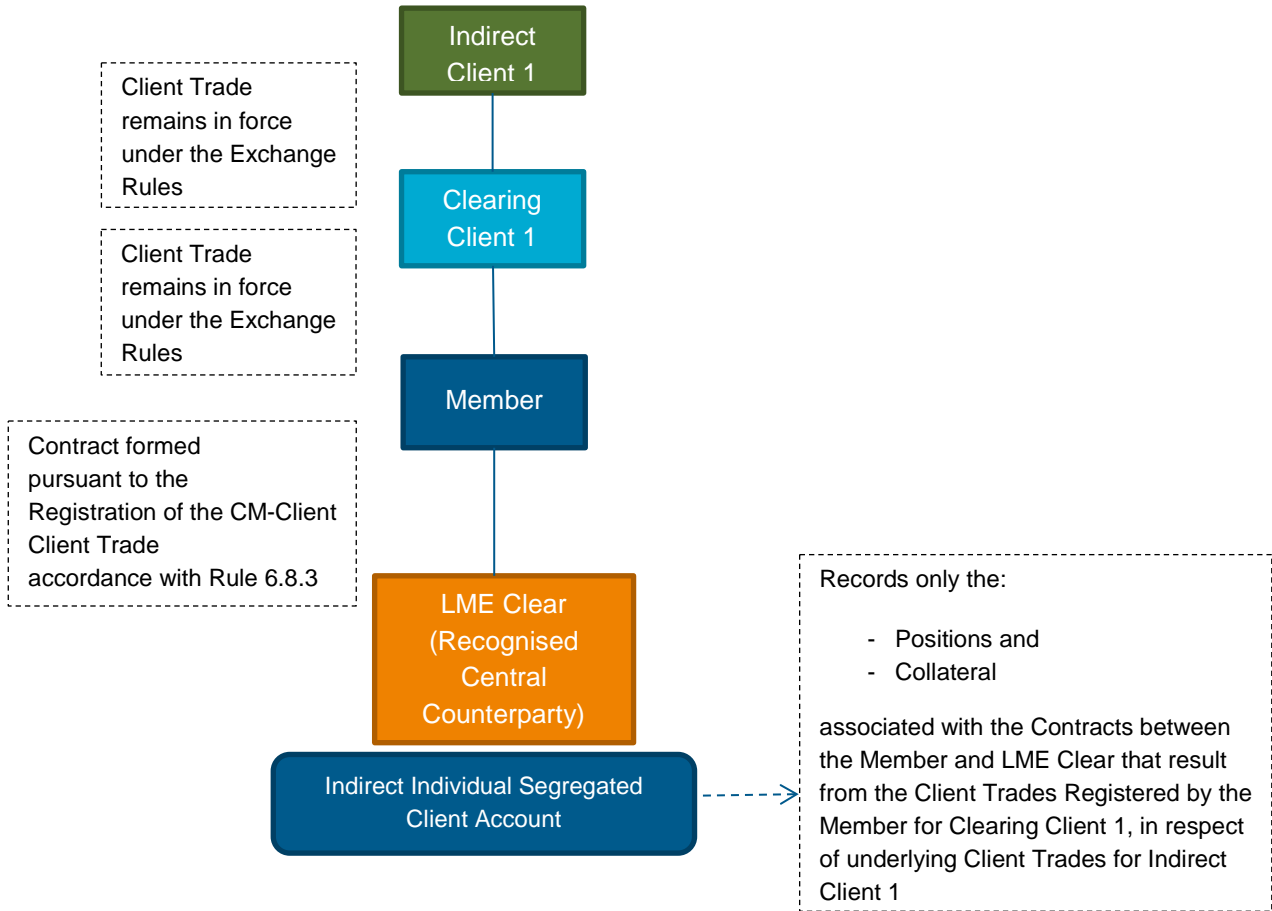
Indirect Client 1

Client Trade remains in force under the Exchange Rules

Clearing Client 1

Client Trade remains in force under the Exchange Rules

Member

Contract formed pursuant to the Registration of the CM-Client Client Trade accordance with Rule 6.8.3

LME Clear (Recognised Central Counterparty)

Indirect Individual Segregated Client Account

Records only the:

- Positions and
- Collateral

associated with the Contracts between the Member and LME Clear that result from the Client Trades Registered by the Member for Clearing Client 1, in respect of underlying Client Trades for Indirect Client 1